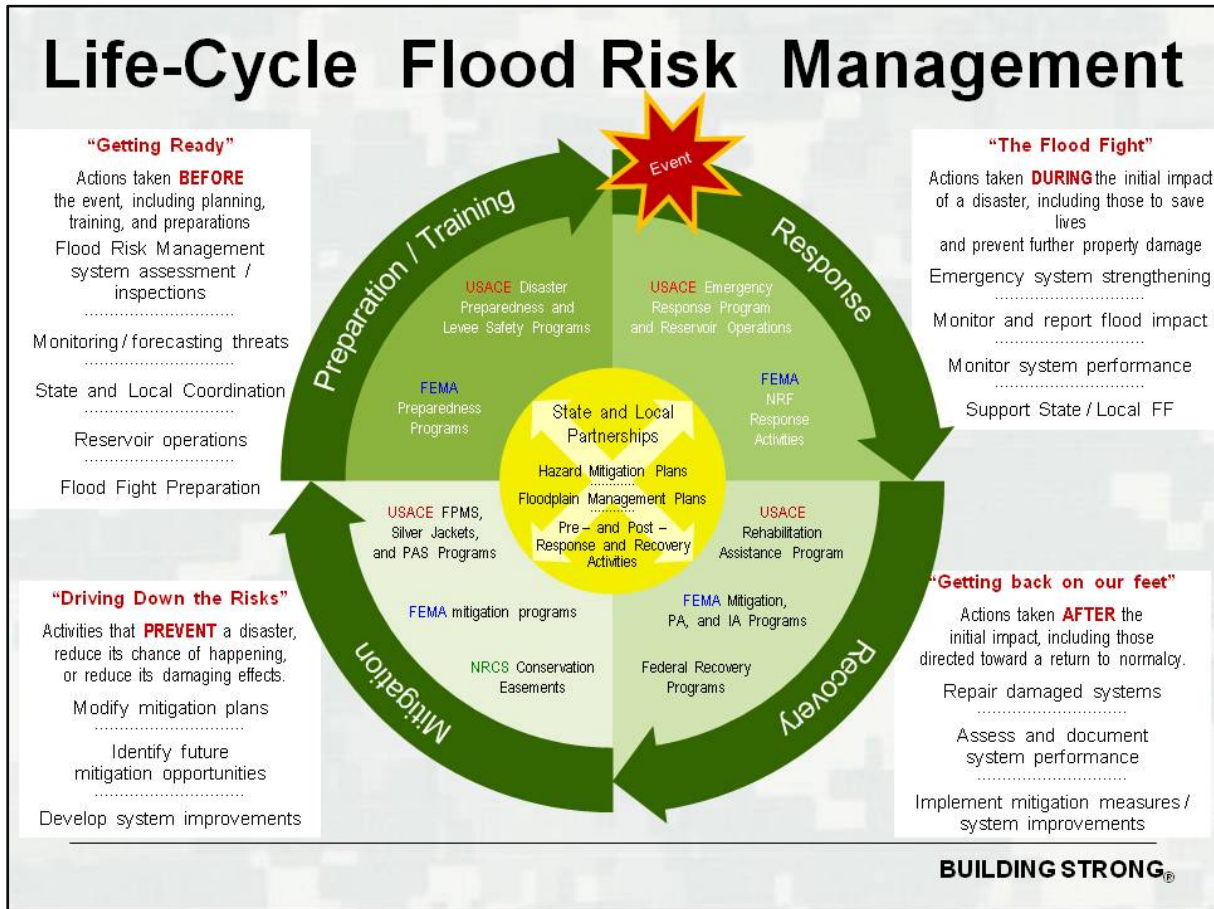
Life-Cycle Flood Risk Management

"Getting Ready"

Actions taken BEFORE the event, including planning, training, and preparations

Flood Risk Management system assessment / inspections

Monitoring / forecasting threats

State and Local Coordination

Reservoir operations

Flood Fight Preparation

Event

"The Flood Fight"

Actions taken DURING the initial impact of a disaster, including those to save lives and prevent further property damage

Emergency system strengthening

Monitor and report flood impact

Monitor system performance

Support State / Local FF

Preparation / Training

Response

Recovery

Mitigation

USACE Disaster Preparedness and Levee Safety Programs

USACE Emergency Response Program and Reservoir Operations

FEMA Preparedness Programs

FEMA NRF Response Activities

State and Local Partnerships

Hazard Mitigation Plans

Floodplain Management Plans

Pre – and Post – Response and Recovery Activities

USACE FPMS, Silver Jackets, and PAS Programs

USACE Rehabilitation Assistance Program

FEMA mitigation programs

FEMA Mitigation, PA, and IA Programs

NRCS Conservation Easements

Federal Recovery Programs

"Driving Down the Risks"

Activities that PREVENT a disaster, reduce its chance of happening, or reduce its damaging effects.

Modify mitigation plans

Identify future mitigation opportunities

Develop system improvements

"Getting back on our feet"

Actions taken AFTER the initial impact, including those directed toward a return to normalcy.

Repair damaged systems

Assess and document system performance

Implement mitigation measures / system improvements

BUILDING STRONG®